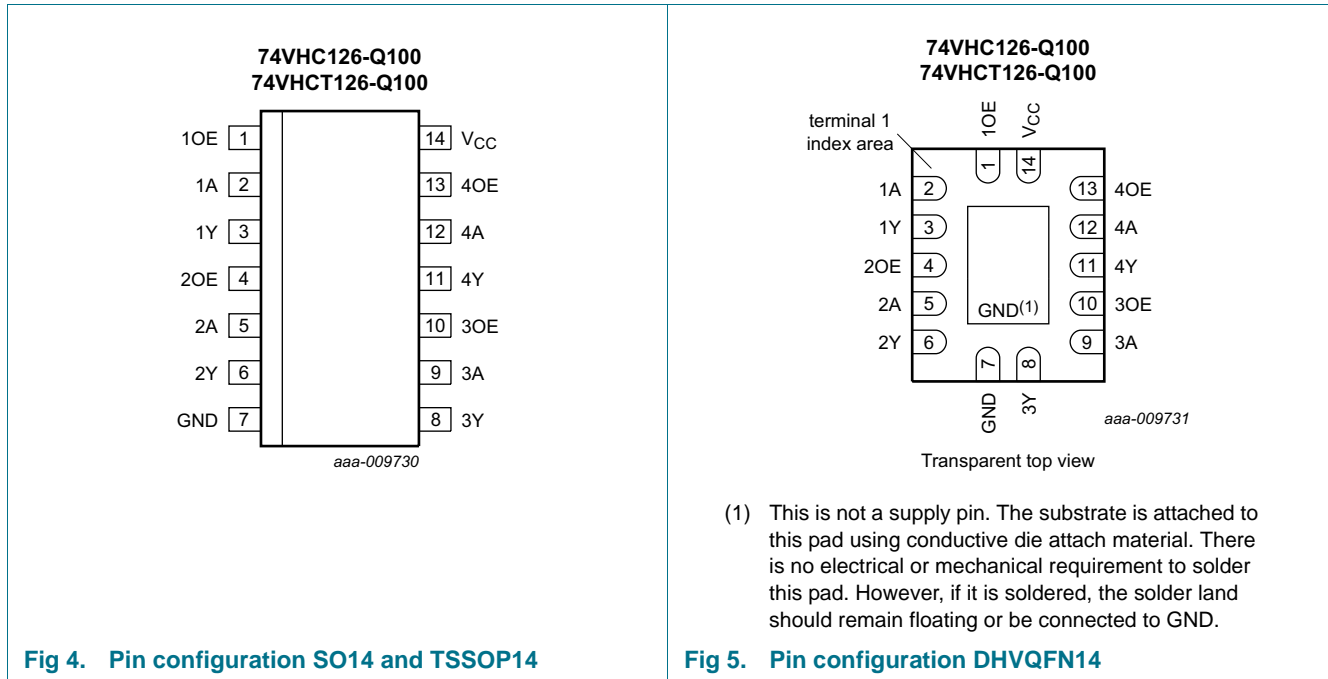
74VHC126-Q100
74VHCT126-Q100

1OE 1
1A 2
1Y 3
2OE 4
2A 5
2Y 6
GND 7

14 $V_{CC}$
13 4OE
12 4A
11 4Y
10 3OE
9 3A
8 3Y

aaa-009730

Fig 4. Pin configuration SO14 and TSSOP14

74VHC126-Q100
74VHCT126-Q100

terminal 1 index area

1OE
$V_{CC}$
1
14

1A 2
1Y 3
2OE 4
2A 5
2Y 6

13 4OE
12 4A
11 4Y
10 3OE
9 3A

GND(1)

7
8
GND
3Y

aaa-009731

Transparent top view

(1) This is not a supply pin. The substrate is attached to this pad using conductive die attach material. There is no electrical or mechanical requirement to solder this pad. However, if it is soldered, the solder land should remain floating or be connected to GND.

Fig 5. Pin configuration DHVQFN14